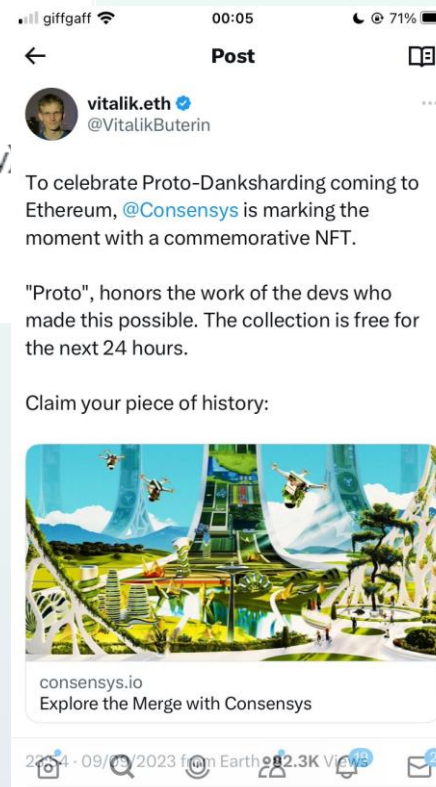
giffgaff 00:05 71%

Post

vitalik.eth
@VitalikButerin

To celebrate Proto-Danksharding coming to Ethereum, @Consensys is marking the moment with a commemorative NFT.

"Proto", honors the work of the devs who made this possible. The collection is free for the next 24 hours.

Claim your piece of history:

consensys.io
Explore the Merge with Consensys

2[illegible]4 · 09/0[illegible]/2023 f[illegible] Earth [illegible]2.3K Views